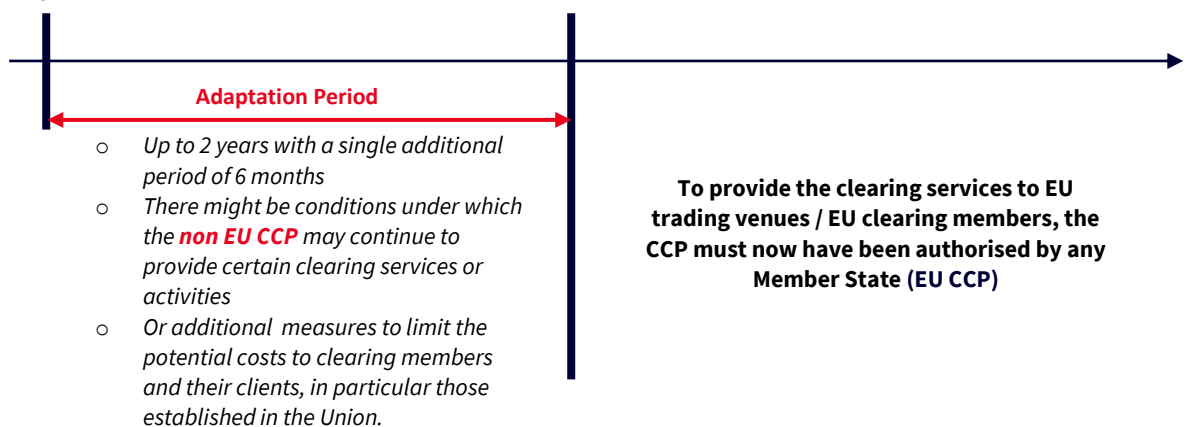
Adaptation Period

o Up to 2 years with a single additional period of 6 months
o There might be conditions under which the non EU CCP may continue to provide certain clearing services or activities
o Or additional measures to limit the potential costs to clearing members and their clients, in particular those established in the Union.

To provide the clearing services to EU trading venues / EU clearing members, the CCP must now have been authorised by any Member State (EU CCP)